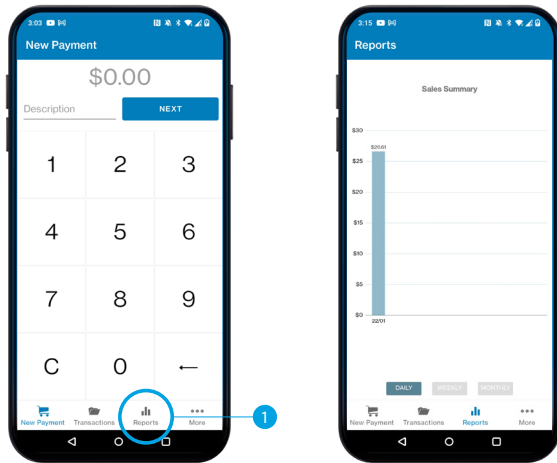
3:03

New Payment

$0.00

Description

NEXT

| 1 | 2 | 3 |
|---|---|---|
| 4 | 5 | 6 |
| 7 | 8 | 9 |
| C | 0 | ← |

New Payment Transactions Reports More

1

3:15

Reports

Sales Summary

$30
$25
$20
$15
$10
$5
$0

$26.61

22/01

DAILY WEEKLY MONTHLY

New Payment Transactions Reports More